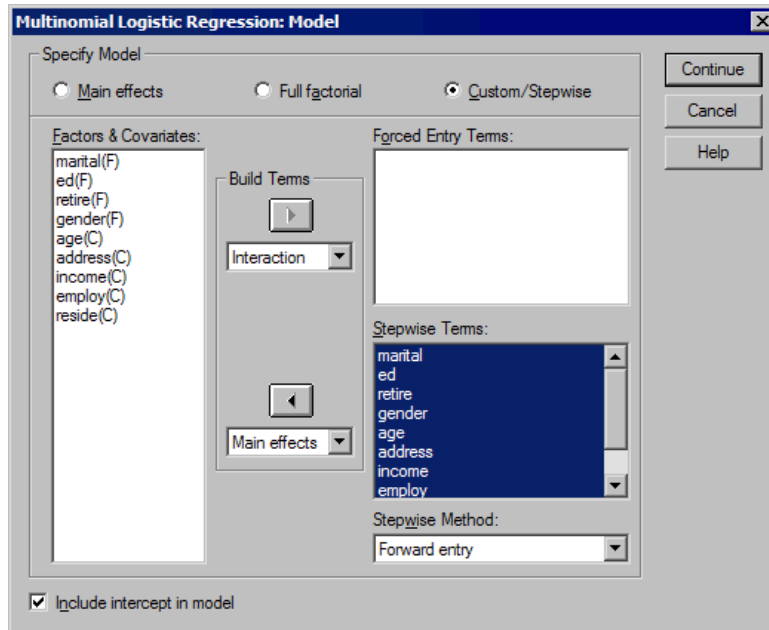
Multinomial Logistic Regression: Model

Specify Model

Main effects

Full factorial

Custom/Stepwise

Continue

Cancel

Help

Factors & Covariates:

marital(F)
ed(F)
retire(F)
gender(F)
age(C)
address(C)
income(C)
employ(C)
reside(C)

Build Terms

Interaction

Main effects

Forced Entry Terms:

Stepwise Terms:

marital
ed
retire
gender
age
address
income
employ

Stepwise Method:

Forward entry

Include intercept in model